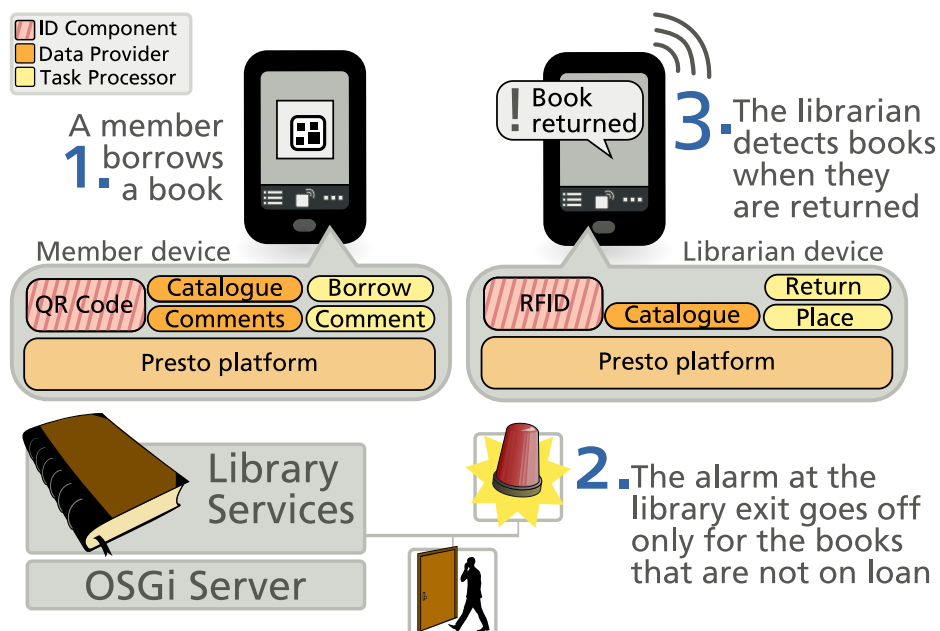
ID Component
Data Provider
Task Processor

1. A member borrows a book

Member device

QR Code
Catalogue
Comments
Borrow
Comment
Presto platform

Book returned

3. The librarian detects books when they are returned

Librarian device

RFID
Catalogue
Return
Place
Presto platform

Library Services
OSGi Server

2. The alarm at the library exit goes off only for the books that are not on loan